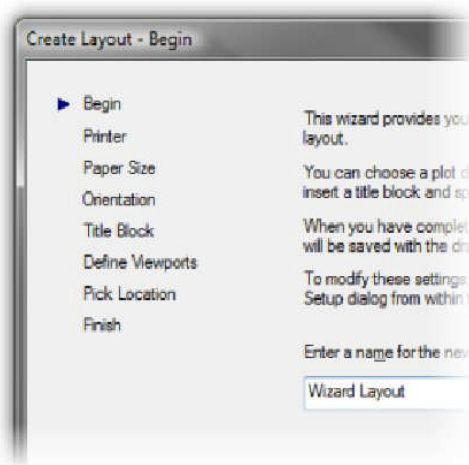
Create Layout - Begin

Begin
Printer
Paper Size
Orientation
Title Block
Define Viewports
Pick Location
Finish

This wizard provides you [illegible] layout.

You can choose a plot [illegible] insert a title block and sp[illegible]

When you have complet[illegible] will be saved with the dr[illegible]

To modify these settings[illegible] Setup dialog from within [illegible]

Enter a name for the ne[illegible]

Wizard Layout